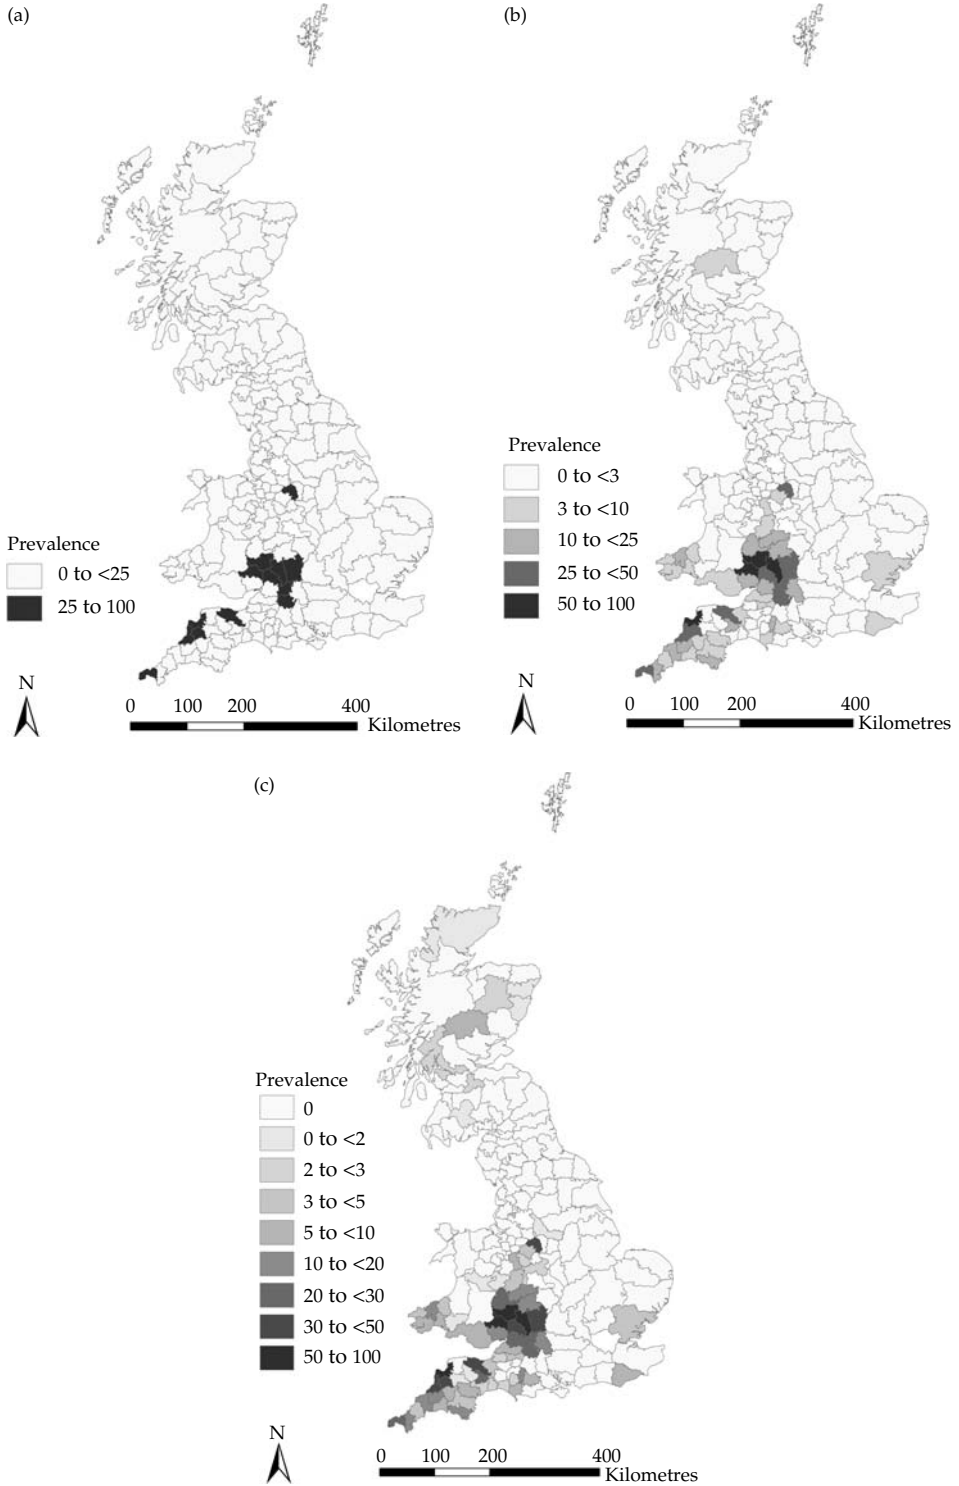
(a)

Prevalence
0 to <25
25 to 100

N

0 100 200 400
Kilometres

(b)

Prevalence
0 to <3
3 to <10
10 to <25
25 to <50
50 to 100

N

0 100 200 400
Kilometres

(c)

Prevalence
0
0 to <2
2 to <3
3 to <5
5 to <10
10 to <20
20 to <30
30 to <50
50 to 100

N

0 100 200 400
Kilometres